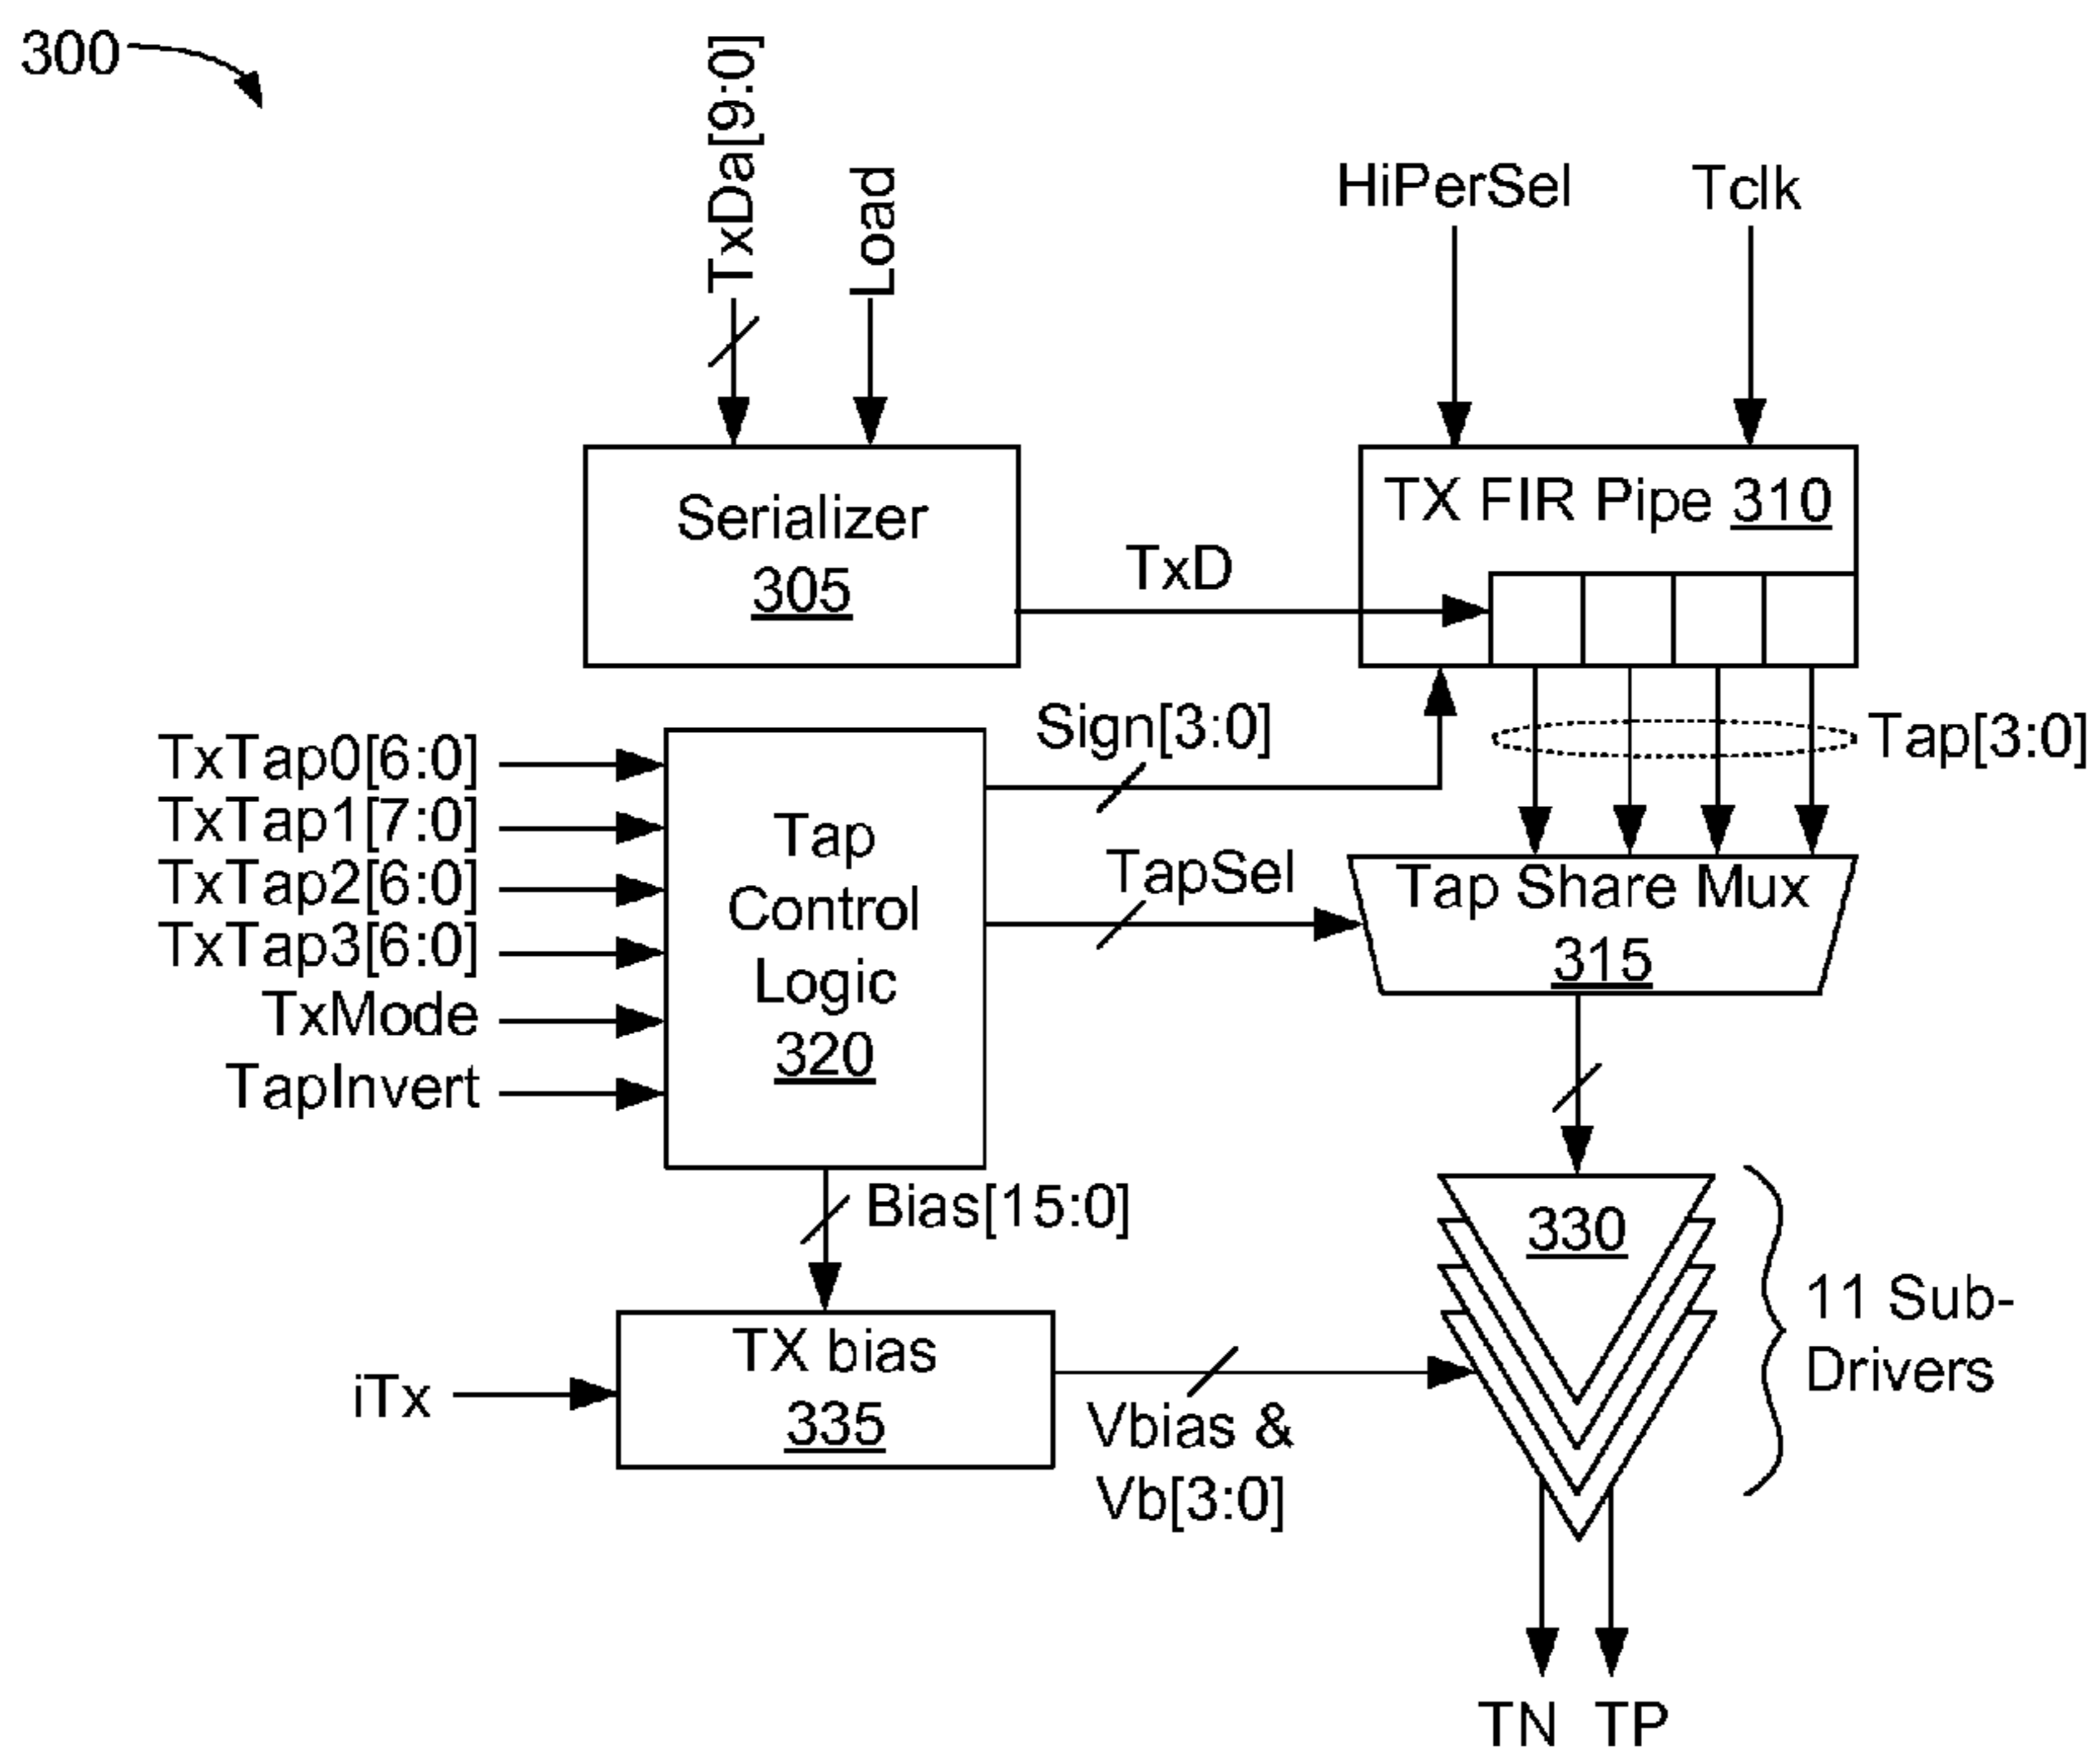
300

TxDa[9:0]
Load
HiPerSel
Tclk

Serializer
305

TxD

TX FIR Pipe 310

Sign[3:0]
Tap[3:0]

TxTap0[6:0]
TxTap1[7:0]
TxTap2[6:0]
TxTap3[6:0]
TxMode
TapInvert

Tap
Control
Logic
320

TapSel

Tap Share Mux
315

Bias[15:0]

330

11 Sub-
Drivers

iTx

TX bias
335

Vbias &
Vb[3:0]

TN TP